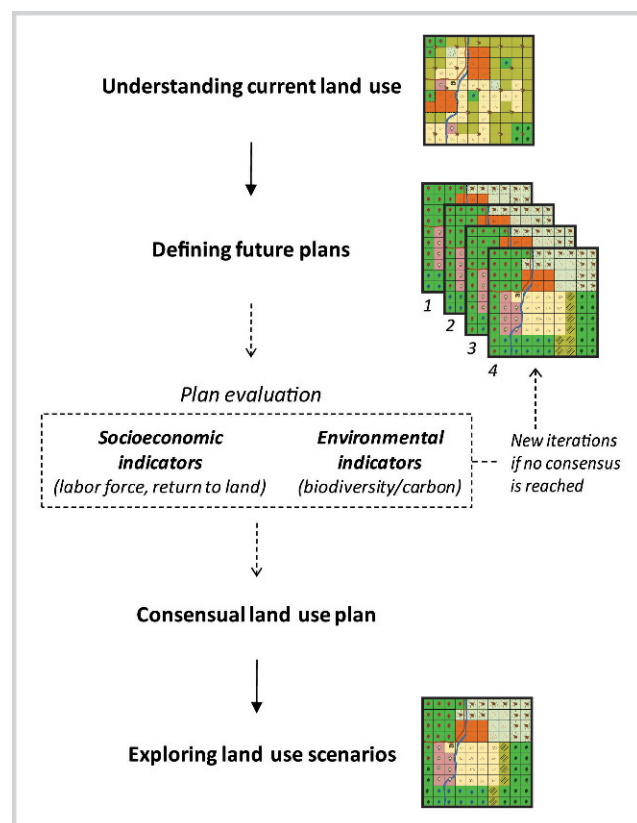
Understanding current land use

Defining future plans

1
2
3
4

Plan evaluation

**Socioeconomic indicators** (labor force, return to land)

**Environmental indicators** (biodiversity/carbon)

New iterations if no consensus is reached

Consensual land use plan

Exploring land use scenarios